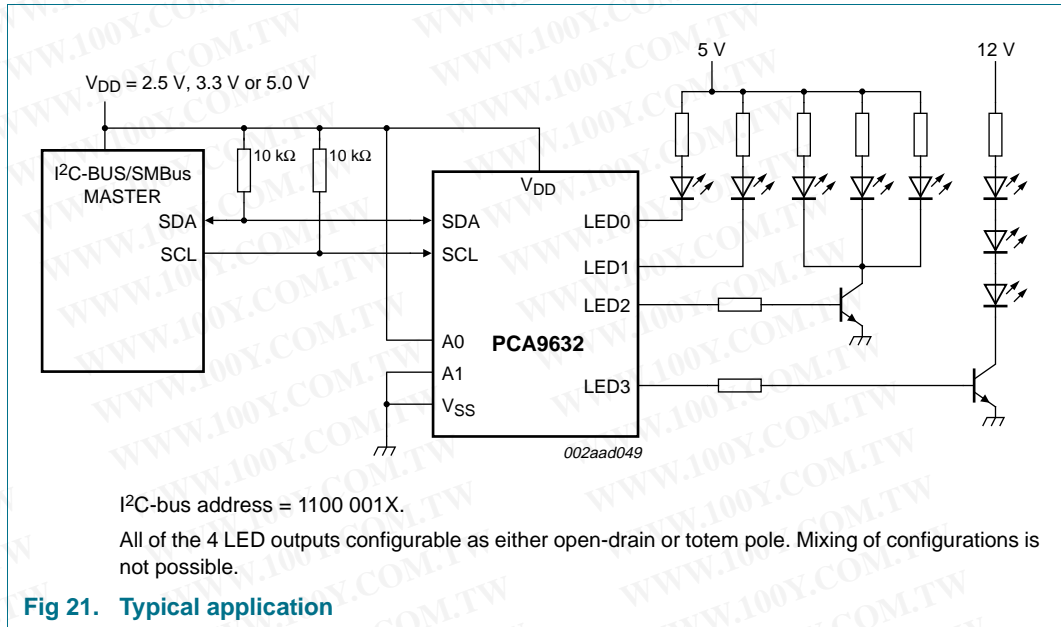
WWW.100Y.COM.TW

5 V

12 V

$V_{DD}$ = 2.5 V, 3.3 V or 5.0 V

I$^2$C-BUS/SMBus MASTER

10 kΩ

10 kΩ

$V_{DD}$

SDA

SDA

LED0

SCL

SCL

LED1

LED2

A0

PCA9632

A1

LED3

$V_{SS}$

002aad049

I$^2$C-bus address = 1100 001X.

All of the 4 LED outputs configurable as either open-drain or totem pole. Mixing of configurations is not possible.

Fig 21. Typical application